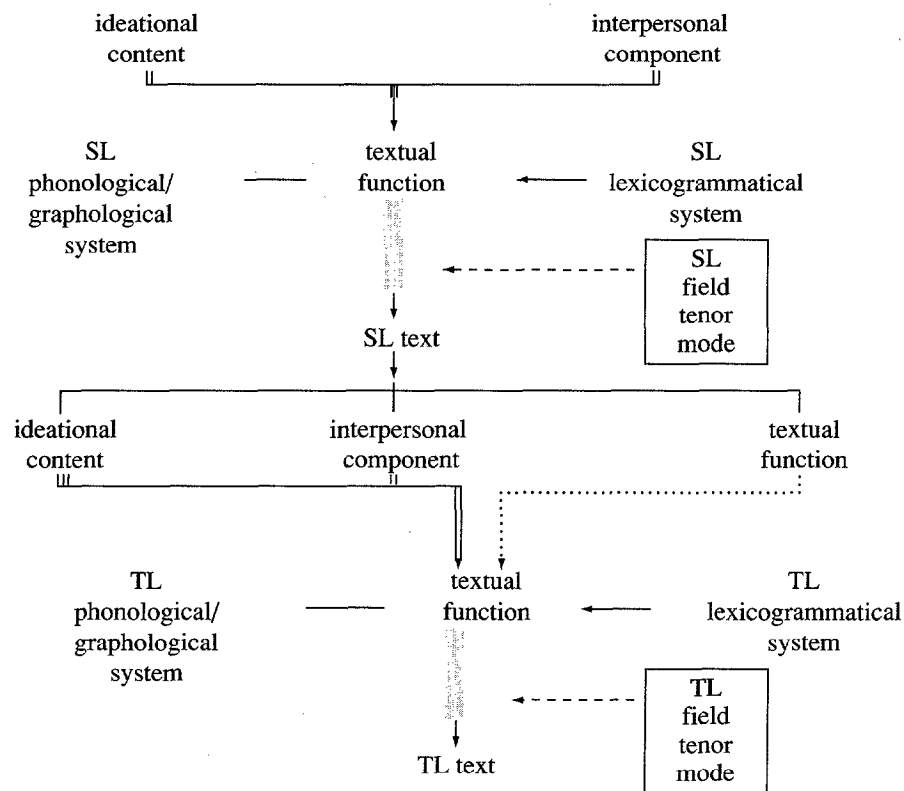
ideational content

interpersonal component

SL phonological/ graphological system

textual function

SL lexicogrammatical system

SL field tenor mode

SL text

ideational content

interpersonal component

textual function

TL phonological/ graphological system

textual function

TL lexicogrammatical system

TL field tenor mode

TL text